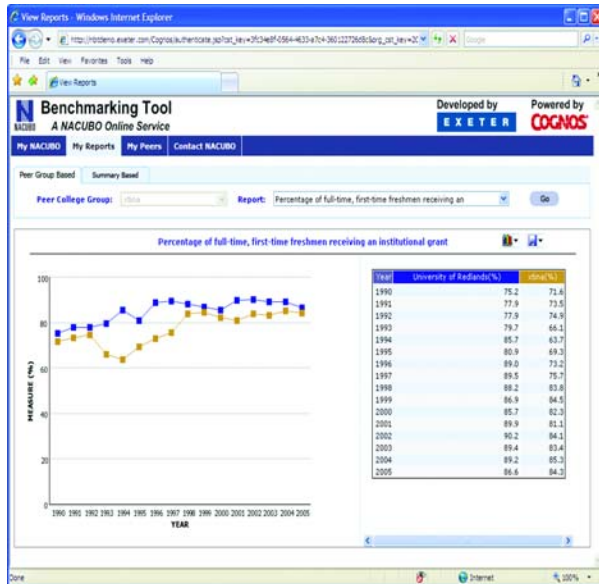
View Reports - Windows Internet Explorer

http://nbtdemo.exeter.com/Cognos/authenticate.jsp?cst_key=3fc34e8f-0564-4633-a7c4-3601227264b&org_cst_key=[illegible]

Google

File Edit View Favorites Tools Help

View Reports

NACUBO

Benchmarking Tool
A NACUBO Online Service

Developed by
EXETER

Powered by
COGNOS

My NACUBO | My Reports | My Peers | Contact NACUBO

Peer Group Based | Summary Based

Peer College Group: rfsna

Report: Percentage of full-time, first-time freshmen receiving an

Go

Percentage of full-time, first-time freshmen receiving an institutional grant

| Year | University of Redlands(%) | rfsna(%) |
|---|---|---|
| 1990 | 75.2 | 71.6 |
| 1991 | 77.9 | 73.5 |
| 1992 | 77.9 | 74.9 |
| 1993 | 79.7 | 66.1 |
| 1994 | 85.7 | 63.7 |
| 1995 | 80.9 | 69.3 |
| 1996 | 89.0 | 73.2 |
| 1997 | 89.5 | 75.7 |
| 1998 | 88.2 | 83.6 |
| 1999 | 86.9 | 84.5 |
| 2000 | 85.7 | 82.3 |
| 2001 | 89.9 | 81.1 |
| 2002 | 90.2 | 84.1 |
| 2003 | 89.4 | 83.4 |
| 2004 | 89.2 | 85.3 |
| 2005 | 86.6 | 84.3 |

100
80
60
40
20
0

MEASURE (%)

1990 1991 1992 1993 1994 1995 1996 1997 1998 1999 2000 2001 2002 2003 2004 2005
YEAR

Done

Internet

100%